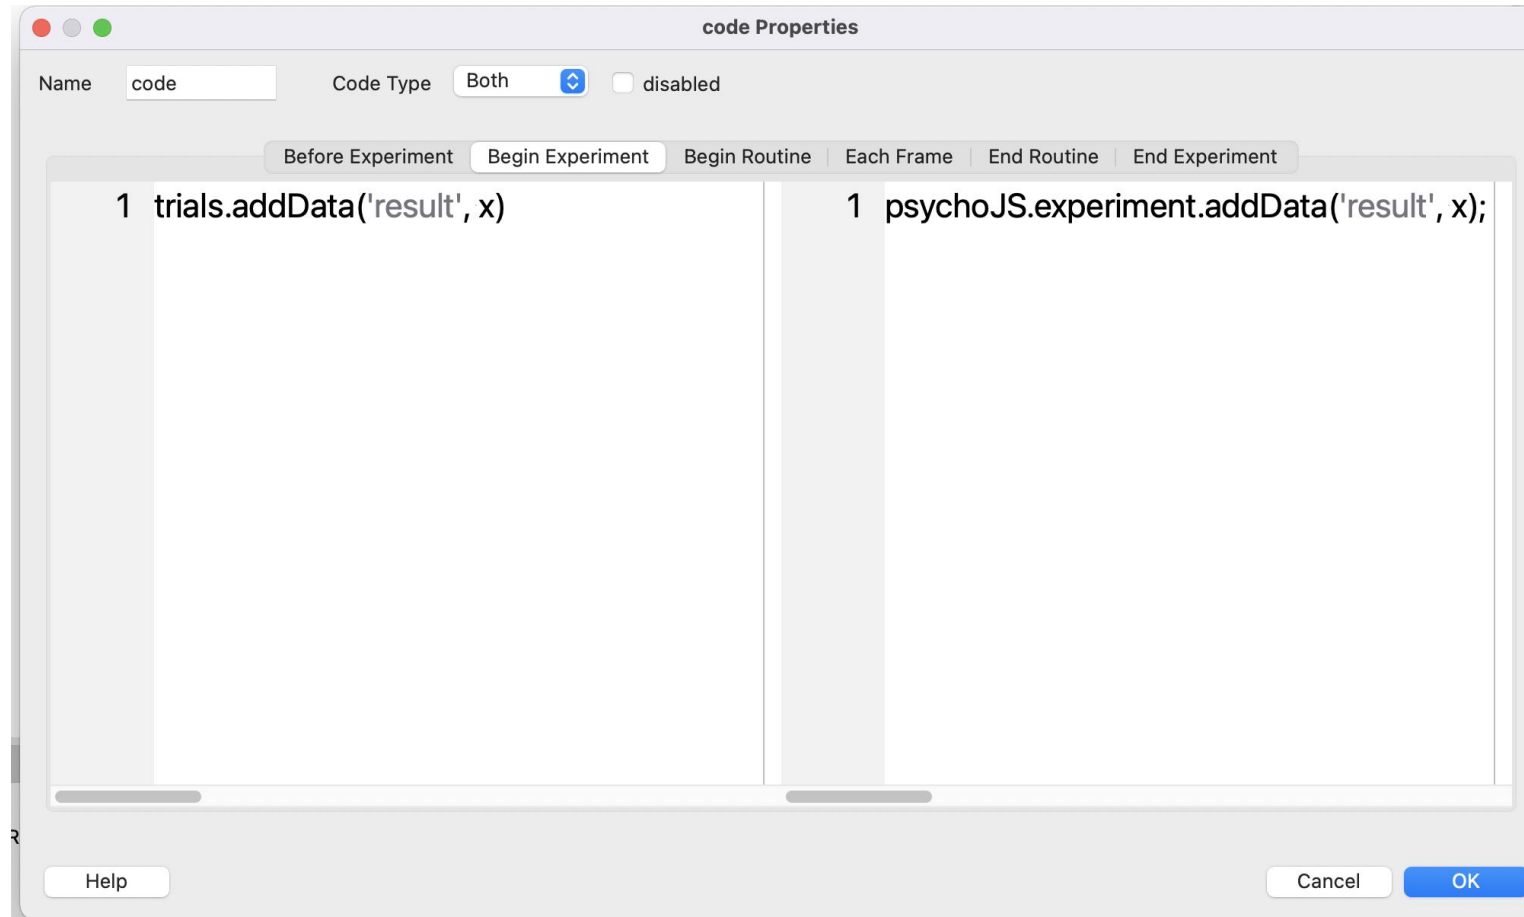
code Properties

Name code Code Type Both disabled

Before Experiment | Begin Experiment | Begin Routine | Each Frame | End Routine | End Experiment

1 trials.addData('result', x)

1 psychoJS.experiment.addData('result', x);

Help

Cancel OK